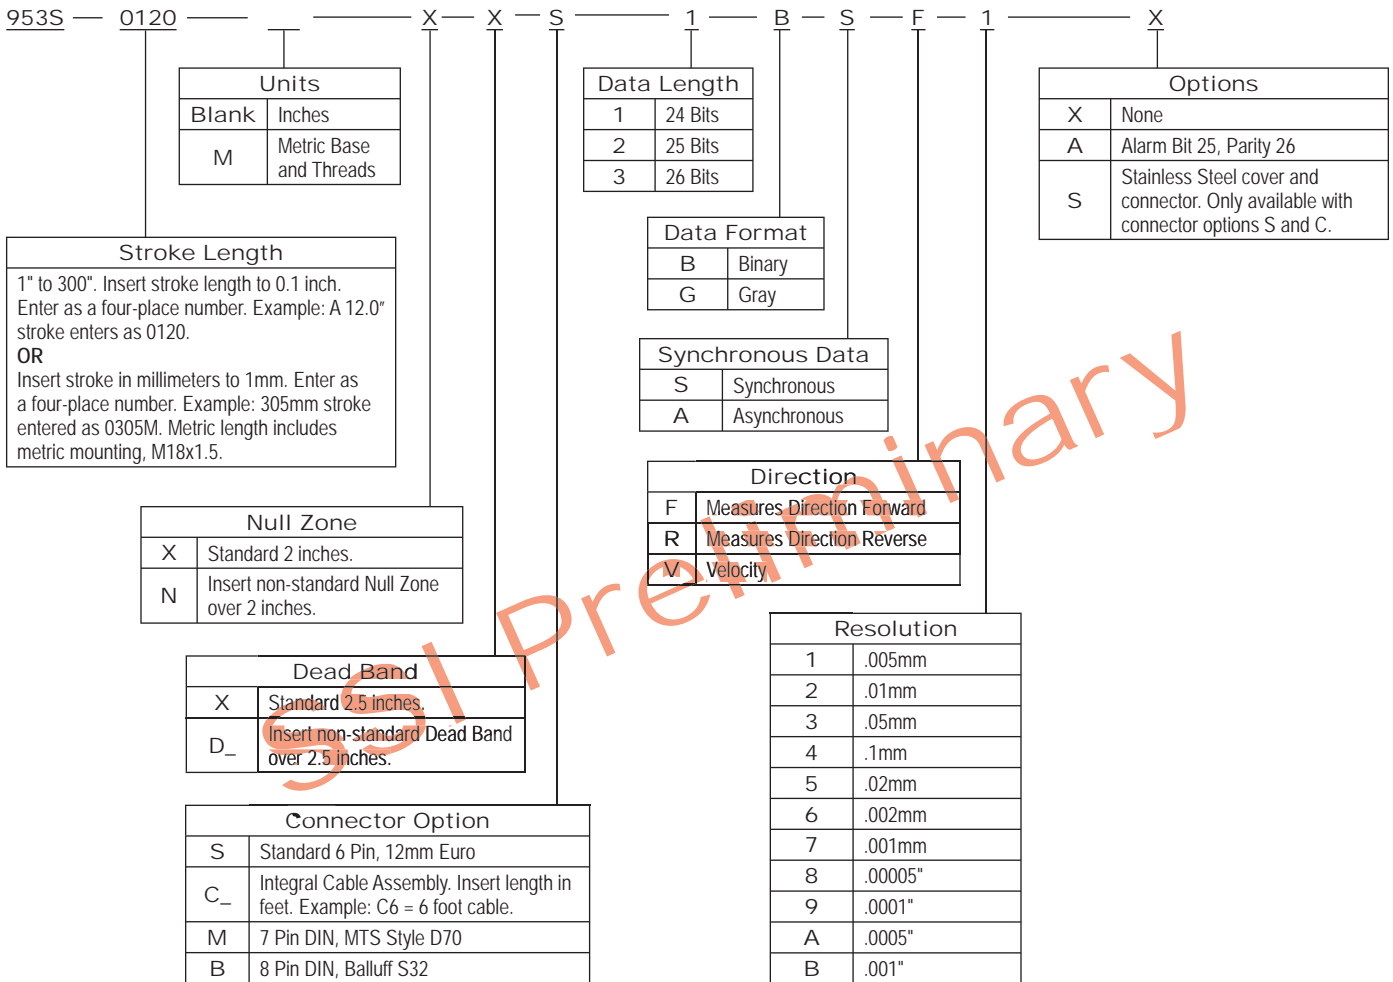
953S — 0120 — __ — X — X — S — 1 — B — S — F — 1 — X

| Units | |
|---|---|
| Blank | Inches |
| M | Metric Base and Threads |

| Stroke Length |
|---|
| 1" to 300". Insert stroke length to 0.1 inch. Enter as a four-place number. Example: A 12.0" stroke enters as 0120. OR Insert stroke in millimeters to 1mm. Enter as a four-place number. Example: 305mm stroke entered as 0305M. Metric length includes metric mounting, M18x1.5. |

| Null Zone | |
|---|---|
| X | Standard 2 inches. |
| N | Insert non-standard Null Zone over 2 inches. |

| Dead Band | |
|---|---|
| X | Standard 2.5 inches. |
| D_ | Insert non-standard Dead Band over 2.5 inches. |

| Connector Option | |
|---|---|
| S | Standard 6 Pin, 12mm Euro |
| C_ | Integral Cable Assembly. Insert length in feet. Example: C6 = 6 foot cable. |
| M | 7 Pin DIN, MTS Style D70 |
| B | 8 Pin DIN, Balluff S32 |

| Data Length | |
|---|---|
| 1 | 24 Bits |
| 2 | 25 Bits |
| 3 | 26 Bits |

| Data Format | |
|---|---|
| B | Binary |
| G | Gray |

| Synchronous Data | |
|---|---|
| S | Synchronous |
| A | Asynchronous |

| Direction | |
|---|---|
| F | Measures Direction Forward |
| R | Measures Direction Reverse |
| V | Velocity |

| Resolution | |
|---|---|
| 1 | .005mm |
| 2 | .01mm |
| 3 | .05mm |
| 4 | .1mm |
| 5 | .02mm |
| 6 | .002mm |
| 7 | .001mm |
| 8 | .00005" |
| 9 | .0001" |
| A | .0005" |
| B | .001" |

| Options | |
|---|---|
| X | None |
| A | Alarm Bit 25, Parity 26 |
| S | Stainless Steel cover and connector. Only available with connector options S and C. |

SSI Preliminary